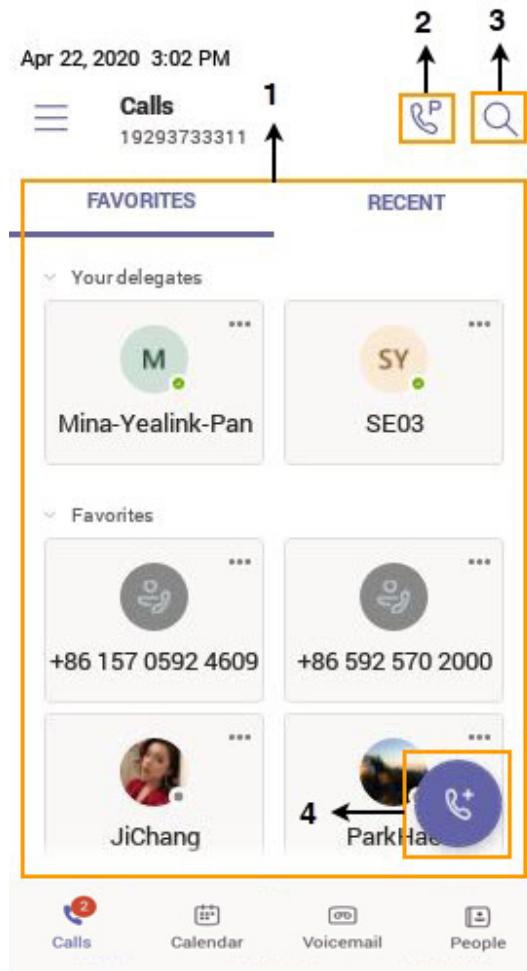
Apr 22, 2020 3:02 PM

Calls
19293733311

1 2 3

P

FAVORITES RECENT

Your delegates

M
Mina-Yealink-Pan

SY
SE03

Favorites

+86 157 0592 4609

+86 592 570 2000

JiChang

4

ParkHa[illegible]

2
Calls Calendar Voicemail People